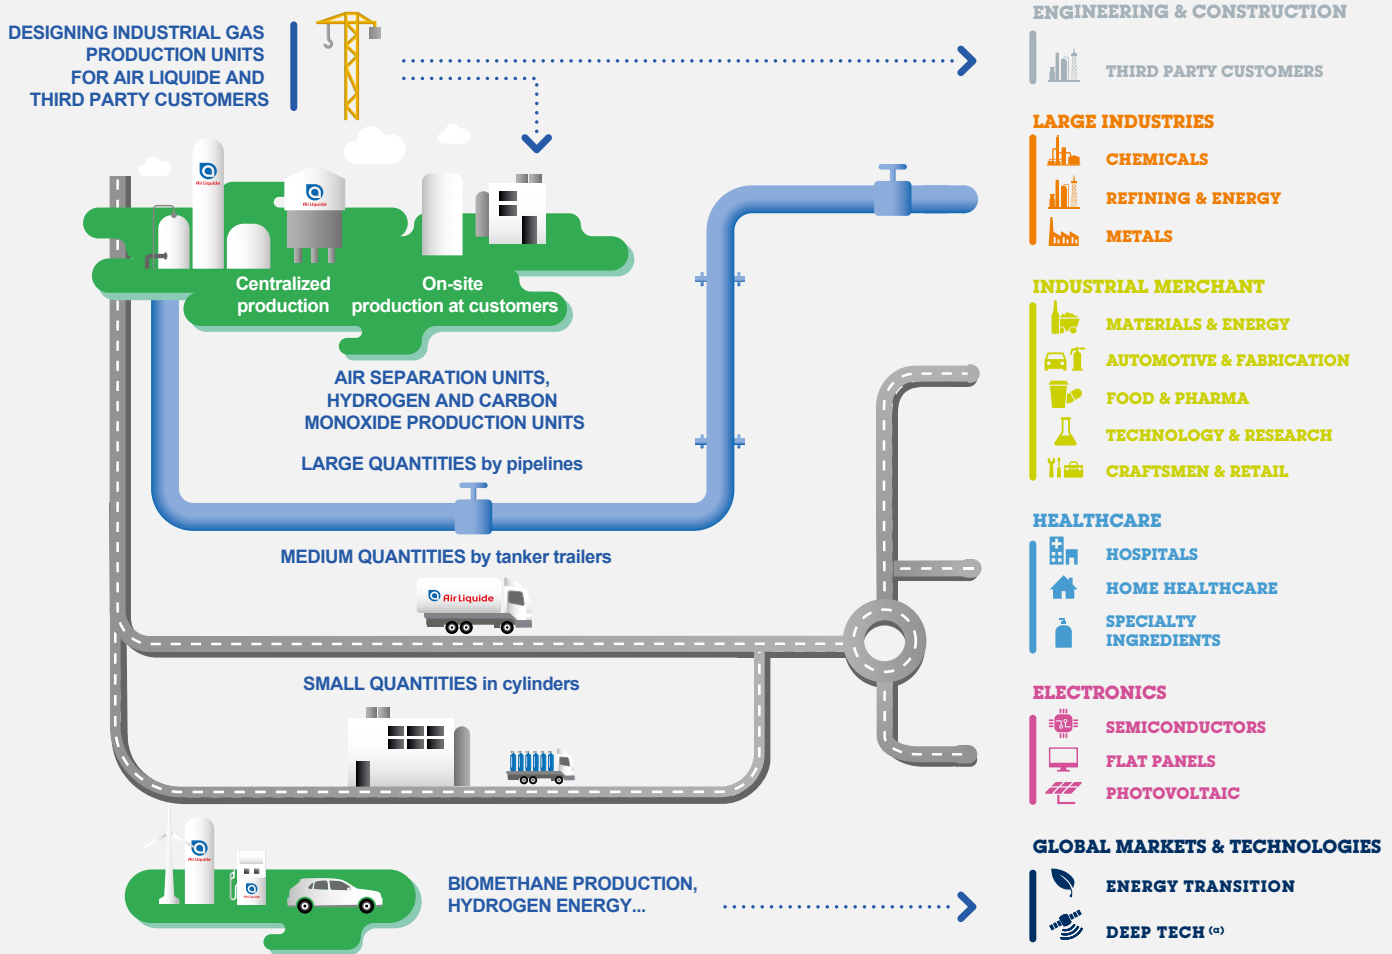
DESIGNING INDUSTRIAL GAS PRODUCTION UNITS FOR AIR LIQUIDE AND THIRD PARTY CUSTOMERS

Centralized production

On-site production at customers

AIR SEPARATION UNITS, HYDROGEN AND CARBON MONOXIDE PRODUCTION UNITS

LARGE QUANTITIES by pipelines

MEDIUM QUANTITIES by tanker trailers

Air Liquide

SMALL QUANTITIES in cylinders

BIOMETHANE PRODUCTION, HYDROGEN ENERGY...

ENGINEERING & CONSTRUCTION

THIRD PARTY CUSTOMERS

LARGE INDUSTRIES

CHEMICALS

REFINING & ENERGY

METALS

INDUSTRIAL MERCHANT

MATERIALS & ENERGY

AUTOMOTIVE & FABRICATION

FOOD & PHARMA

TECHNOLOGY & RESEARCH

CRAFTSMEN & RETAIL

HEALTHCARE

HOSPITALS

HOME HEALTHCARE

SPECIALTY INGREDIENTS

ELECTRONICS

SEMICONDUCTORS

FLAT PANELS

PHOTOVOLTAIC

GLOBAL MARKETS & TECHNOLOGIES

ENERGY TRANSITION

DEEP TECH (a)